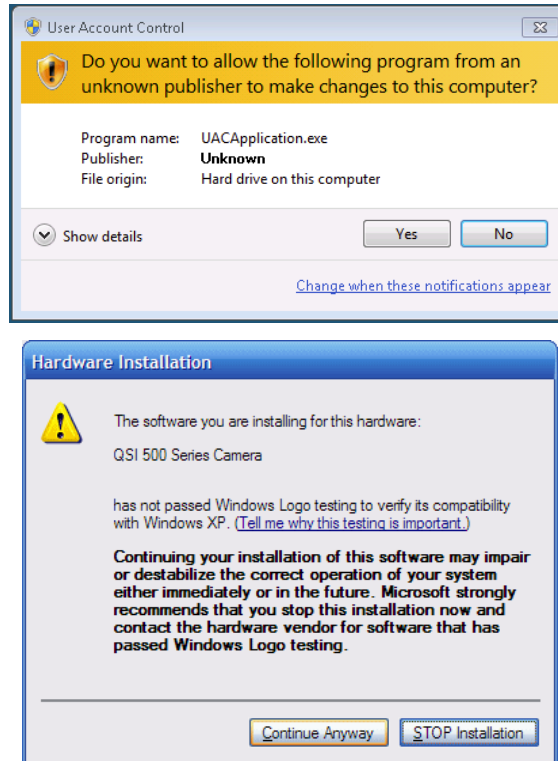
User Account Control

Do you want to allow the following program from an unknown publisher to make changes to this computer?

Program name: UACApplication.exe
Publisher: Unknown
File origin: Hard drive on this computer

Show details

Yes

No

Change when these notifications appear

Hardware Installation

The software you are installing for this hardware:

QSI 500 Series Camera

has not passed Windows Logo testing to verify its compatibility with Windows XP. (Tell me why this testing is important.)

Continuing your installation of this software may impair or destabilize the correct operation of your system either immediately or in the future. Microsoft strongly recommends that you stop this installation now and contact the hardware vendor for software that has passed Windows Logo testing.

Continue Anyway

STOP Installation